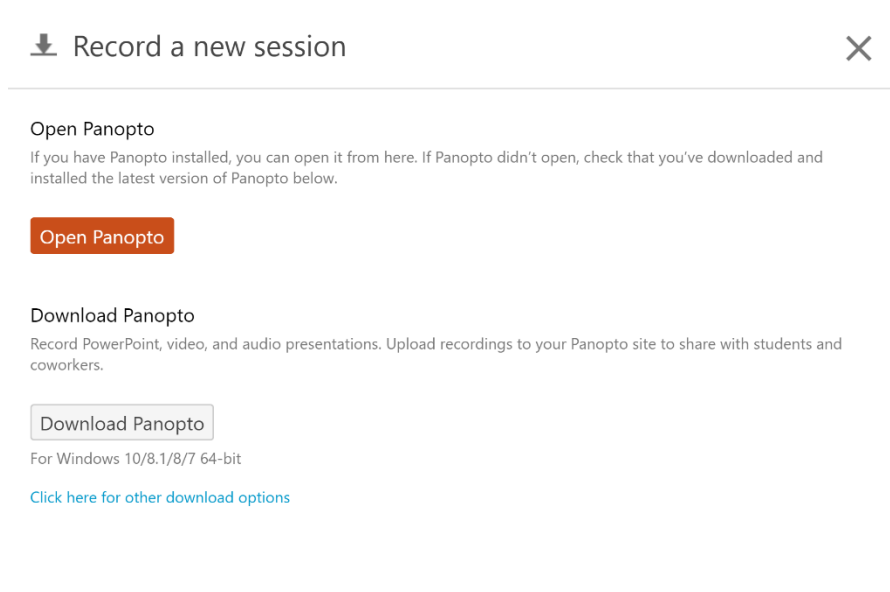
Record a new session

Open Panopto

If you have Panopto installed, you can open it from here. If Panopto didn't open, check that you've downloaded and installed the latest version of Panopto below.

Open Panopto

Download Panopto

Record PowerPoint, video, and audio presentations. Upload recordings to your Panopto site to share with students and coworkers.

Download Panopto

For Windows 10/8.1/8/7 64-bit

Click here for other download options